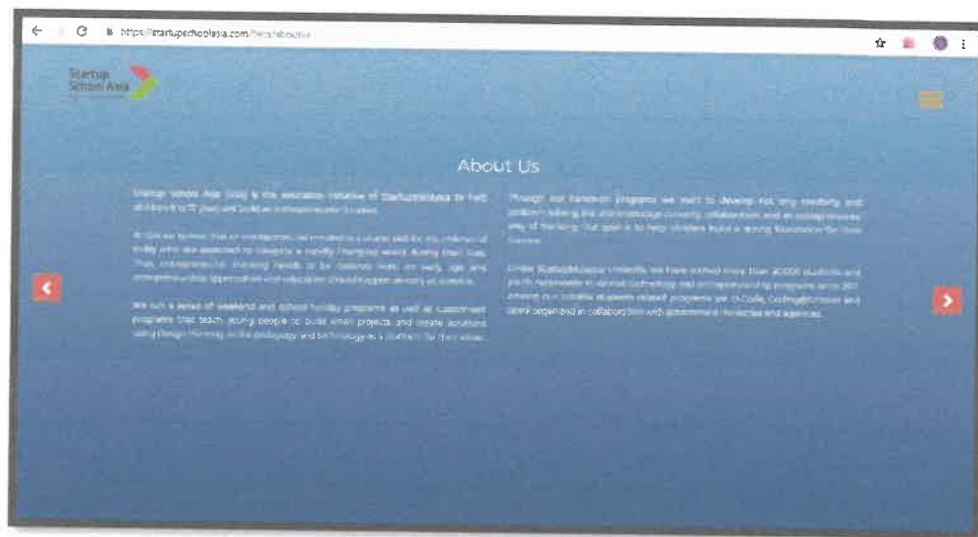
https://startupschoolasia.com/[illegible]

Startup School Asia

About Us

Startup School Asia (SSA) is the education initiative of StartupMalaysia to help children 8 to 17 years old build an entrepreneurial mindset.

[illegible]

We run a series of weekend and school holiday programs as well as customised programs that teach young people to build small projects and create solutions using Design Thinking as the pedagogy and technology as a platform for their ideas.

Through our hands-on programs we want to develop not only creativity and problem-solving but also encourage curiosity, collaboration and an entrepreneurial way of thinking. Our goal is to help children build a strong foundation for their future.

Under StartupMalaysia umbrella, we have reached more than 40,000 students and youth nationwide in various technology and entrepreneurship programs since 2011. Among our notable students related programs are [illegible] and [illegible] organised in collaboration with government ministries and agencies.